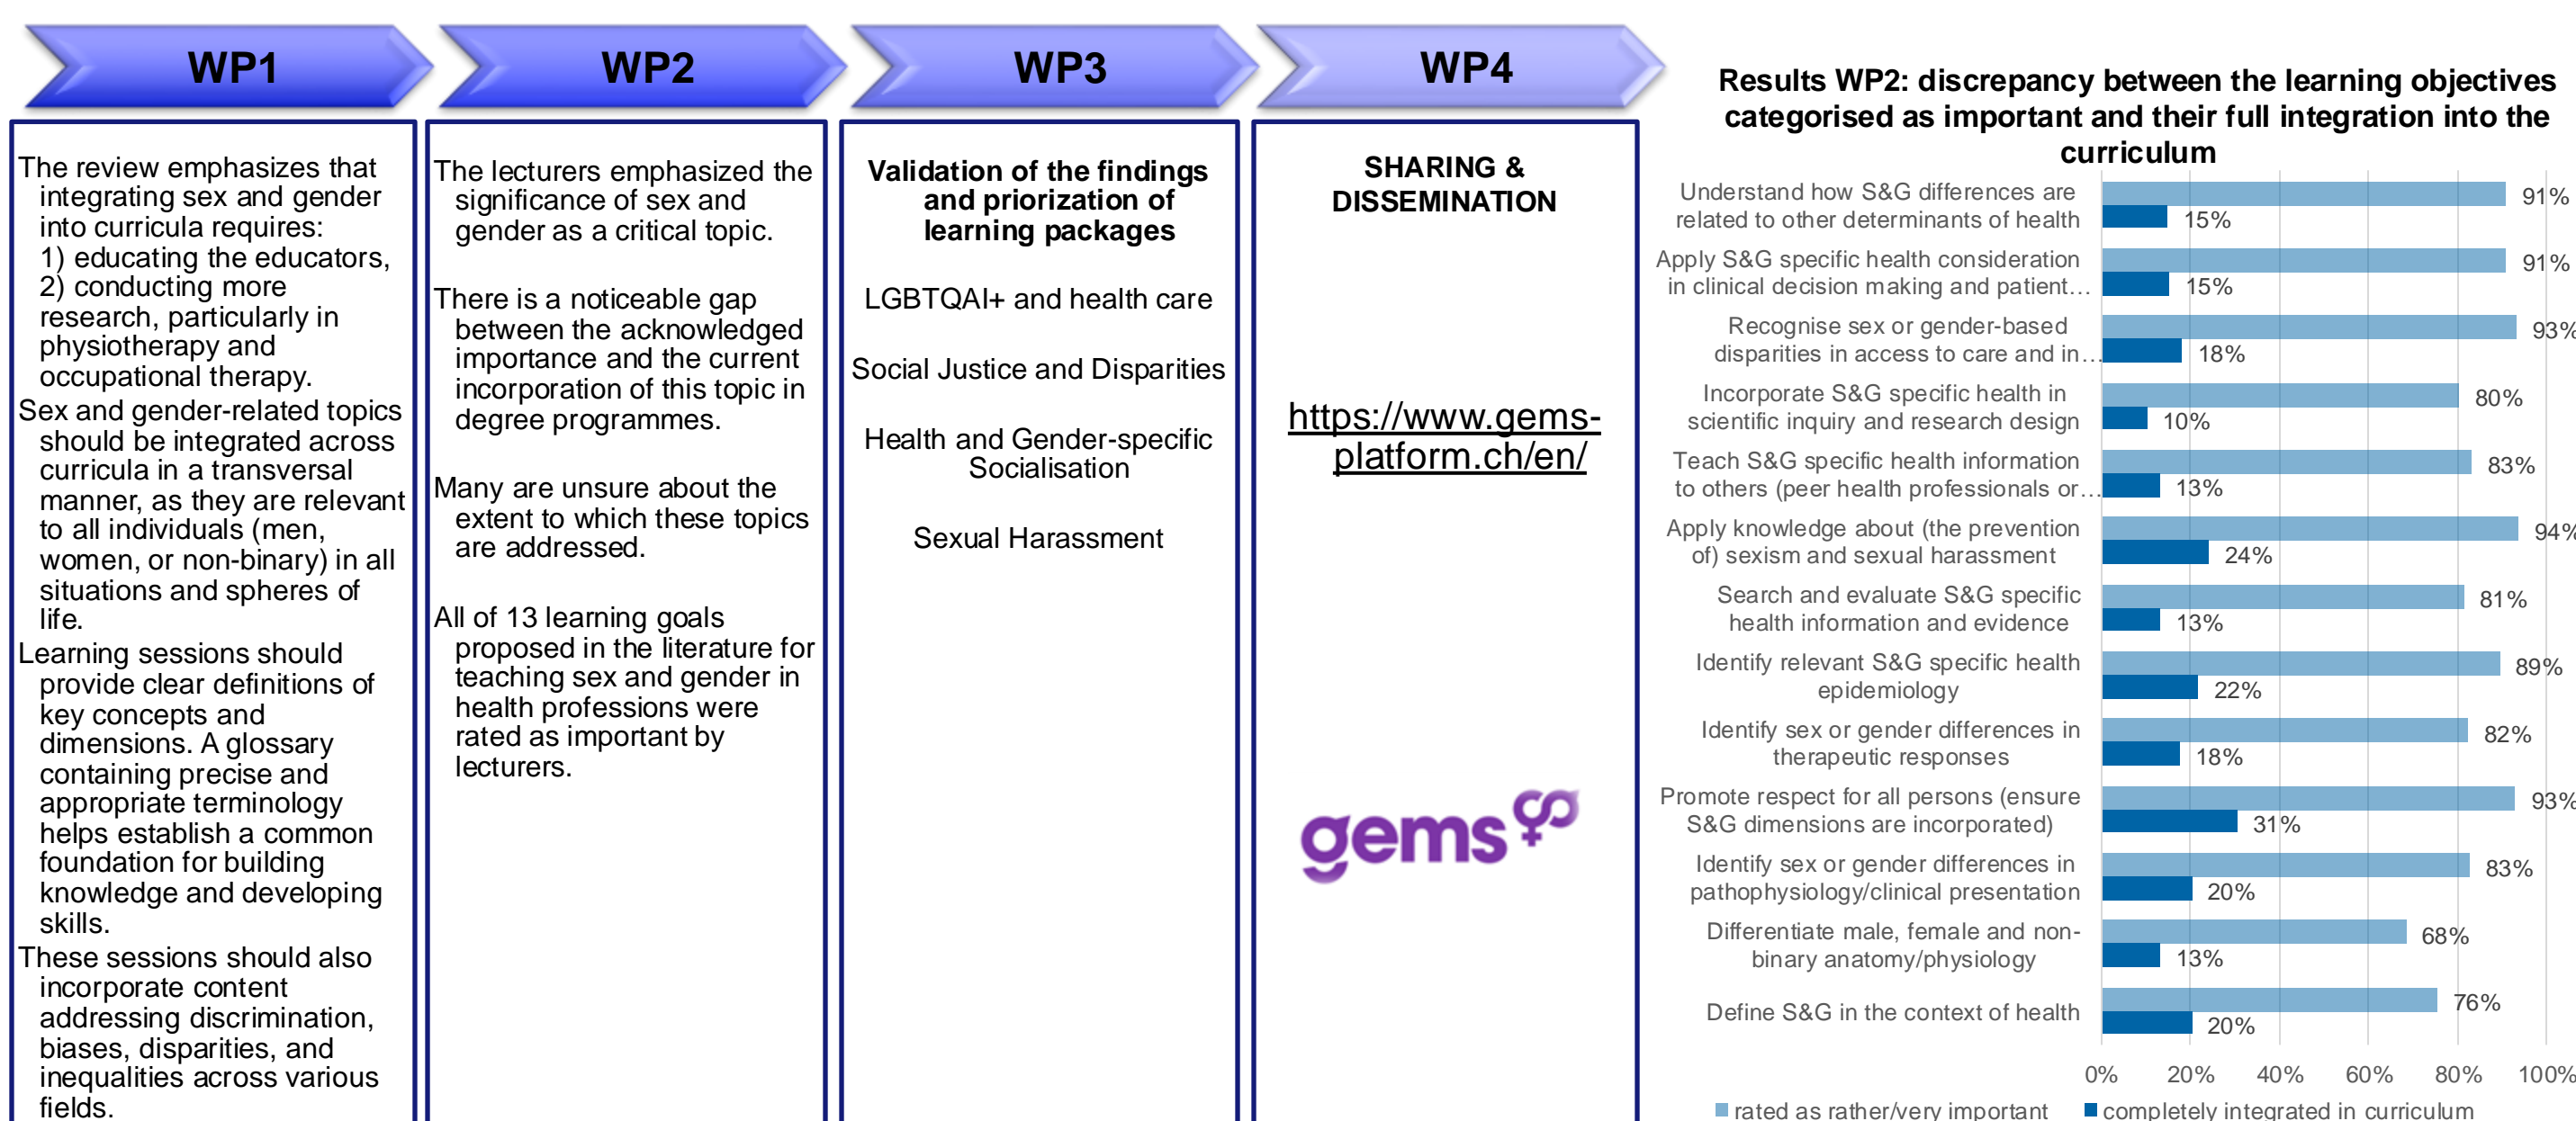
WP1

WP2

WP3

WP4

The review emphasizes that integrating sex and gender into curricula requires:
1) educating the educators,
2) conducting more research, particularly in physiotherapy and occupational therapy.
Sex and gender-related topics should be integrated across curricula in a transversal manner, as they are relevant to all individuals (men, women, or non-binary) in all situations and spheres of life.
Learning sessions should provide clear definitions of key concepts and dimensions. A glossary containing precise and appropriate terminology helps establish a common foundation for building knowledge and developing skills.
These sessions should also incorporate content addressing discrimination, biases, disparities, and inequalities across various fields.

The lecturers emphasized the significance of sex and gender as a critical topic.

There is a noticeable gap between the acknowledged importance and the current incorporation of this topic in degree programmes.

Many are unsure about the extent to which these topics are addressed.

All of 13 learning goals proposed in the literature for teaching sex and gender in health professions were rated as important by lecturers.

Validation of the findings and priorization of learning packages

LGBTQAI+ and health care

Social Justice and Disparities

Health and Gender-specific Socialisation

Sexual Harassment

SHARING & DISSEMINATION

https://www.gems-platform.ch/en/

gems

Results WP2: discrepancy between the learning objectives categorised as important and their full integration into the curriculum

| | rated as rather/very important | completely integrated in curriculum |
|---|---|---|
| Understand how S&G differences are related to other determinants of health | 91% | 15% |
| Apply S&G specific health consideration in clinical decision making and patient… | 91% | 15% |
| Recognise sex or gender-based disparities in access to care and in… | 93% | 18% |
| Incorporate S&G specific health in scientific inquiry and research design | 80% | 10% |
| Teach S&G specific health information to others (peer health professionals or… | 83% | 13% |
| Apply knowledge about (the prevention of) sexism and sexual harassment | 94% | 24% |
| Search and evaluate S&G specific health information and evidence | 81% | 13% |
| Identify relevant S&G specific health epidemiology | 89% | 22% |
| Identify sex or gender differences in therapeutic responses | 82% | 18% |
| Promote respect for all persons (ensure S&G dimensions are incorporated) | 93% | 31% |
| Identify sex or gender differences in pathophysiology/clinical presentation | 83% | 20% |
| Differentiate male, female and non-binary anatomy/physiology | 68% | 13% |
| Define S&G in the context of health | 76% | 20% |

0% 20% 40% 60% 80% 100%

rated as rather/very important
completely integrated in curriculum